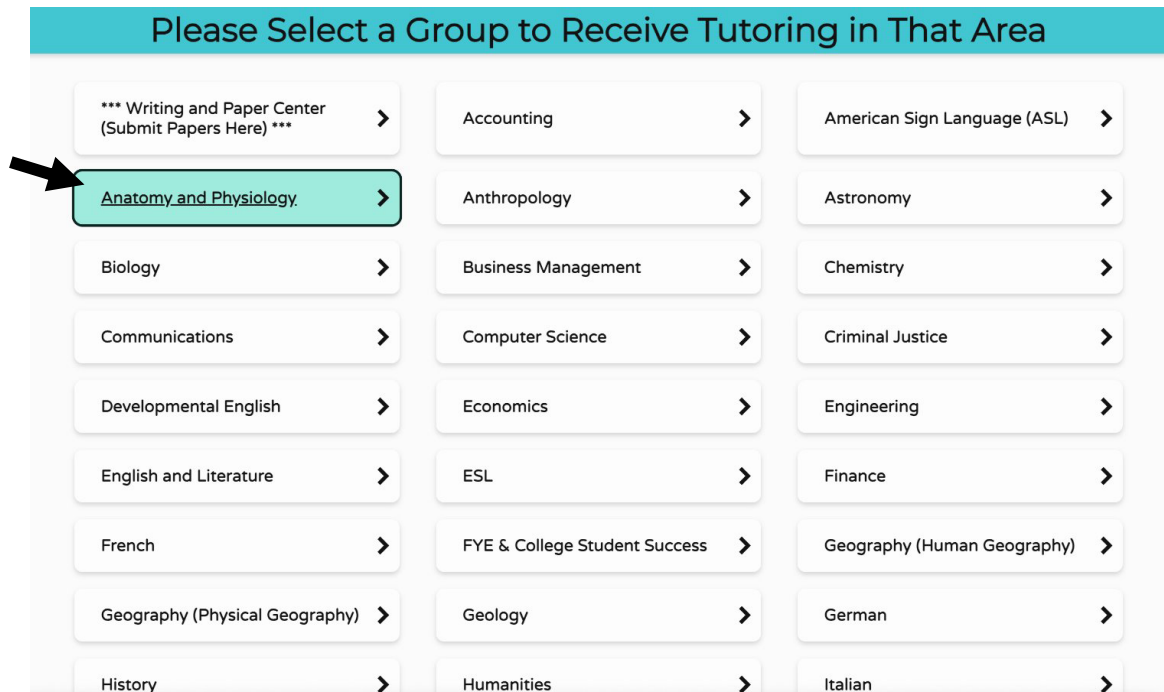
Please Select a Group to Receive Tutoring in That Area

*** Writing and Paper Center (Submit Papers Here) ***

Accounting

American Sign Language (ASL)

Anatomy and Physiology

Anthropology

Astronomy

Biology

Business Management

Chemistry

Communications

Computer Science

Criminal Justice

Developmental English

Economics

Engineering

English and Literature

ESL

Finance

French

FYE & College Student Success

Geography (Human Geography)

Geography (Physical Geography)

Geology

German

History

Humanities

Italian